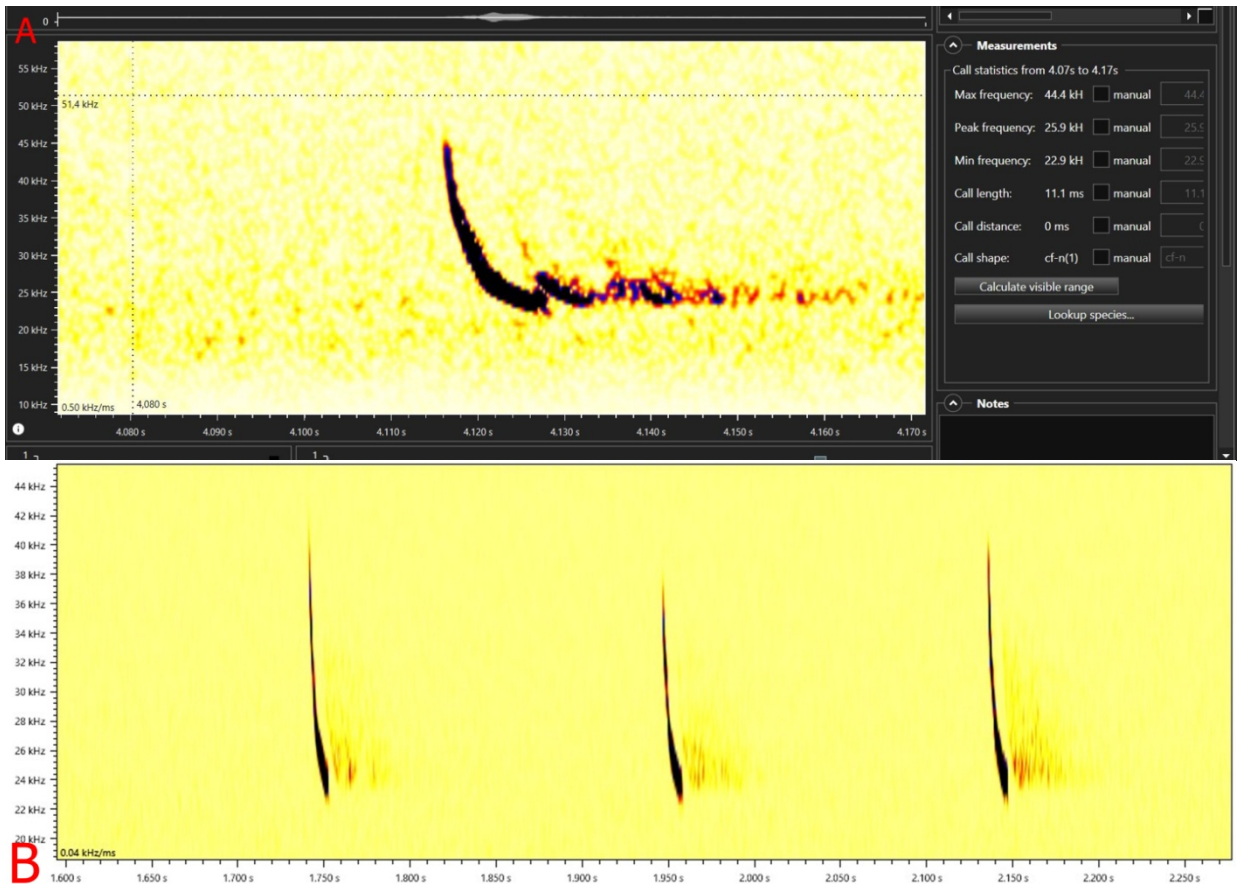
A

0

55 kHz
50 kHz
45 kHz
40 kHz
35 kHz
30 kHz
25 kHz
20 kHz
15 kHz
10 kHz

51,4 kHz
0.50 kHz/ms
4,080 s

4.080 s 4.090 s 4.100 s 4.110 s 4.120 s 4.130 s 4.140 s 4.150 s 4.160 s 4.170 s

Measurements

Call statistics from 4.07s to 4.17s

| | | | |
|---|---|---|---|
| Max frequency: | 44.4 kH | manual | 44.4 |
| Peak frequency: | 25.9 kH | manual | 25.9 |
| Min frequency: | 22.9 kH | manual | 22.9 |
| Call length: | 11.1 ms | manual | 11.1 |
| Call distance: | 0 ms | manual | 0 |
| Call shape: | cf-n(1) | manual | cf-n |

Calculate visible range

Lookup species...

Notes

B

44 kHz
42 kHz
40 kHz
38 kHz
36 kHz
34 kHz
32 kHz
30 kHz
28 kHz
26 kHz
24 kHz
22 kHz
20 kHz

0.04 kHz/ms

1.600 s 1.650 s 1.700 s 1.750 s 1.800 s 1.850 s 1.900 s 1.950 s 2.000 s 2.050 s 2.100 s 2.150 s 2.200 s 2.250 s